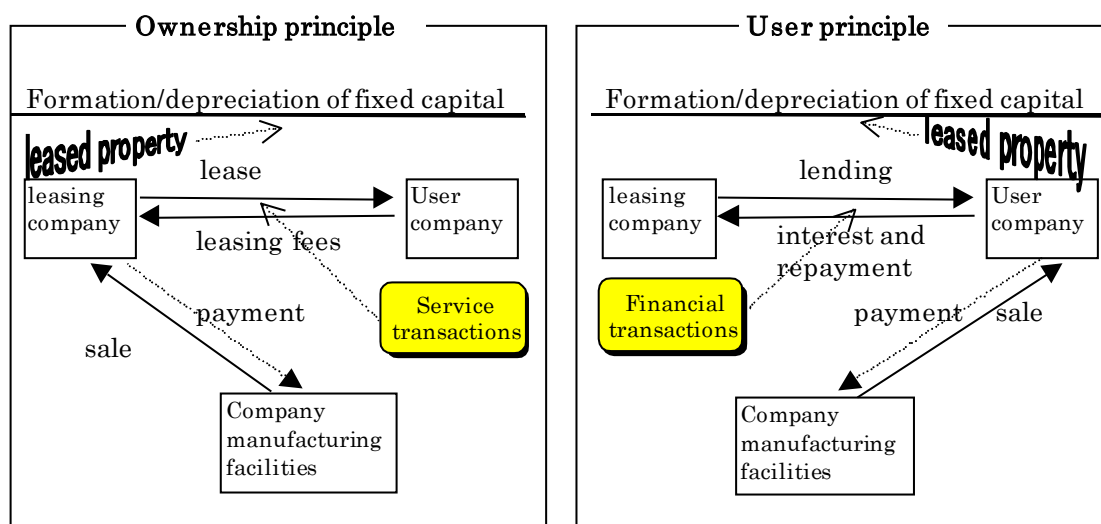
Ownership principle

Formation/depreciation of fixed capital

leased property

lease

leasing company

User company

leasing fees

Service transactions

payment

sale

Company manufacturing facilities

User principle

Formation/depreciation of fixed capital

leased property

lending

leasing company

User company

interest and repayment

Financial transactions

payment

sale

Company manufacturing facilities